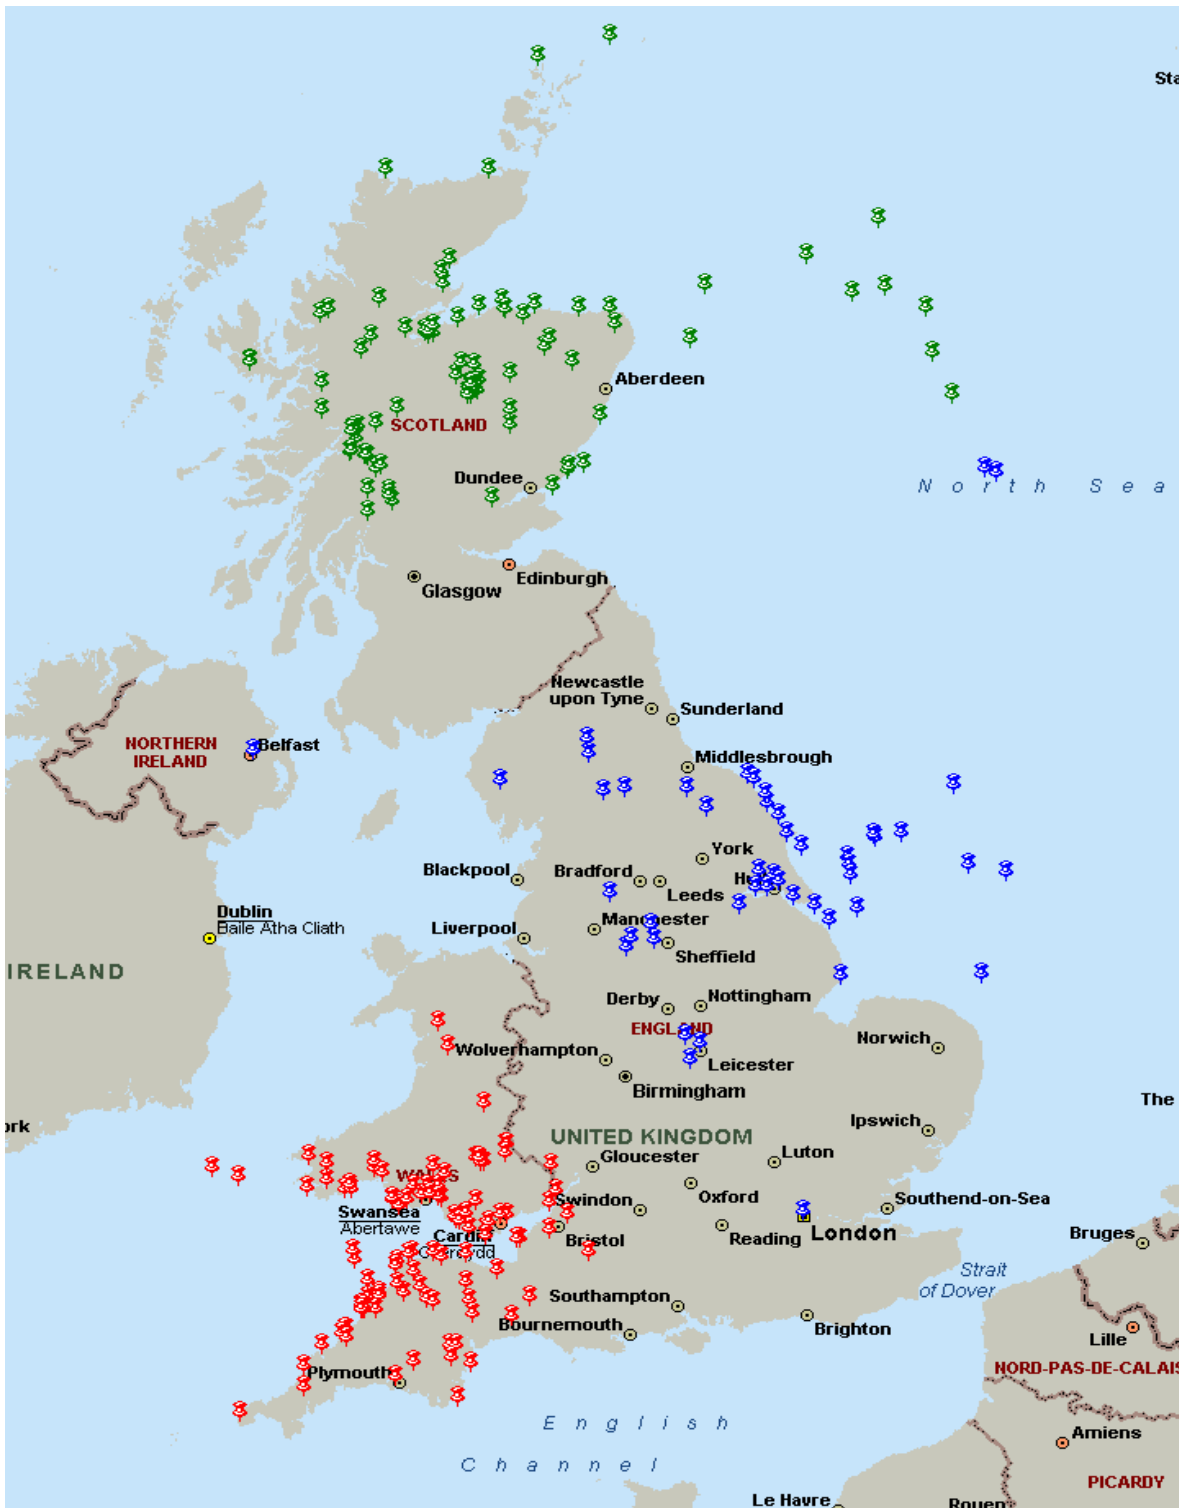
Sta

Aberdeen

SCOTLAND

Dundee

North Sea

Edinburgh

Glasgow

Newcastle upon Tyne

Sunderland

NORTHERN IRELAND

Belfast

Middlesbrough

York

Blackpool

Bradford

Leeds

He

Dublin
Baile Átha Cliath

Liverpool

Manchester

Sheffield

IRELAND

Derby

Nottingham

ENGLAND

Norwich

Wolverhampton

Leicester

Birmingham

The

Ipswich

rk

UNITED KINGDOM

Gloucester

Luton

WALES

Swindon

Oxford

Southend-on-Sea

Swansea
Abertawe

Cardiff
Caerdydd

Bristol

Reading

London

Bruges

Strait of Dover

Southampton

Bournemouth

Brighton

Lille

NORD-PAS-DE-CALAIS

Plymouth

Amiens

English Channel

PICARDY

Le Havre

Rouen